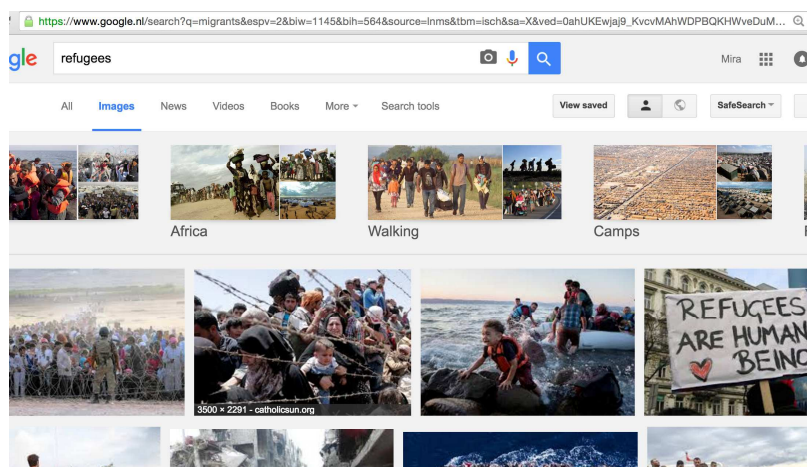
https://www.google.nl/search?q=migrants&espv=2&biw=1145&bih=564&source=lnms&tbm=isch&sa=X&ved=0ahUKEwjaj9_KvcvMAhWDPBQKHWveDuM...

gle

refugees

Mira

All Images News Videos Books More Search tools

View saved

SafeSearch

Africa

Walking

Camps

3500 × 2291 - catholicsun.org

REFUGEES ARE HUMAN BEING